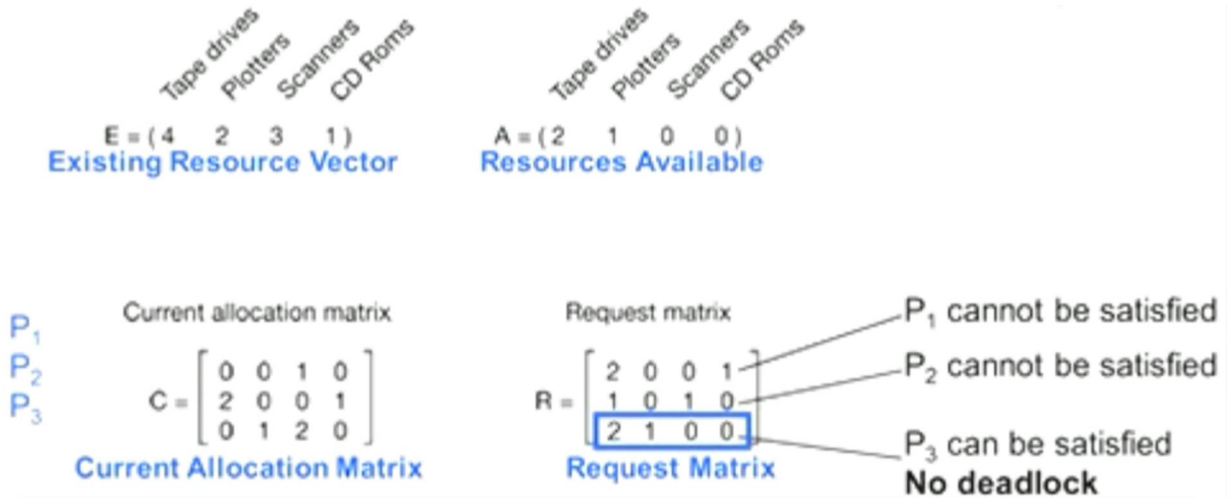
Tape drives Plotters Scanners CD Roms

E = ( 4 2 3 1 )
Existing Resource Vector

Tape drives Plotters Scanners CD Roms

A = ( 2 1 0 0 )
Resources Available

$P_1$
$P_2$
$P_3$

Current allocation matrix

$C = \begin{bmatrix} 0 & 0 & 1 & 0 \\ 2 & 0 & 0 & 1 \\ 0 & 1 & 2 & 0 \end{bmatrix}$

Current Allocation Matrix

Request matrix

$R = \begin{bmatrix} 2 & 0 & 0 & 1 \\ 1 & 0 & 1 & 0 \\ 2 & 1 & 0 & 0 \end{bmatrix}$

Request Matrix

$P_1$ cannot be satisfied
$P_2$ cannot be satisfied
$P_3$ can be satisfied
No deadlock